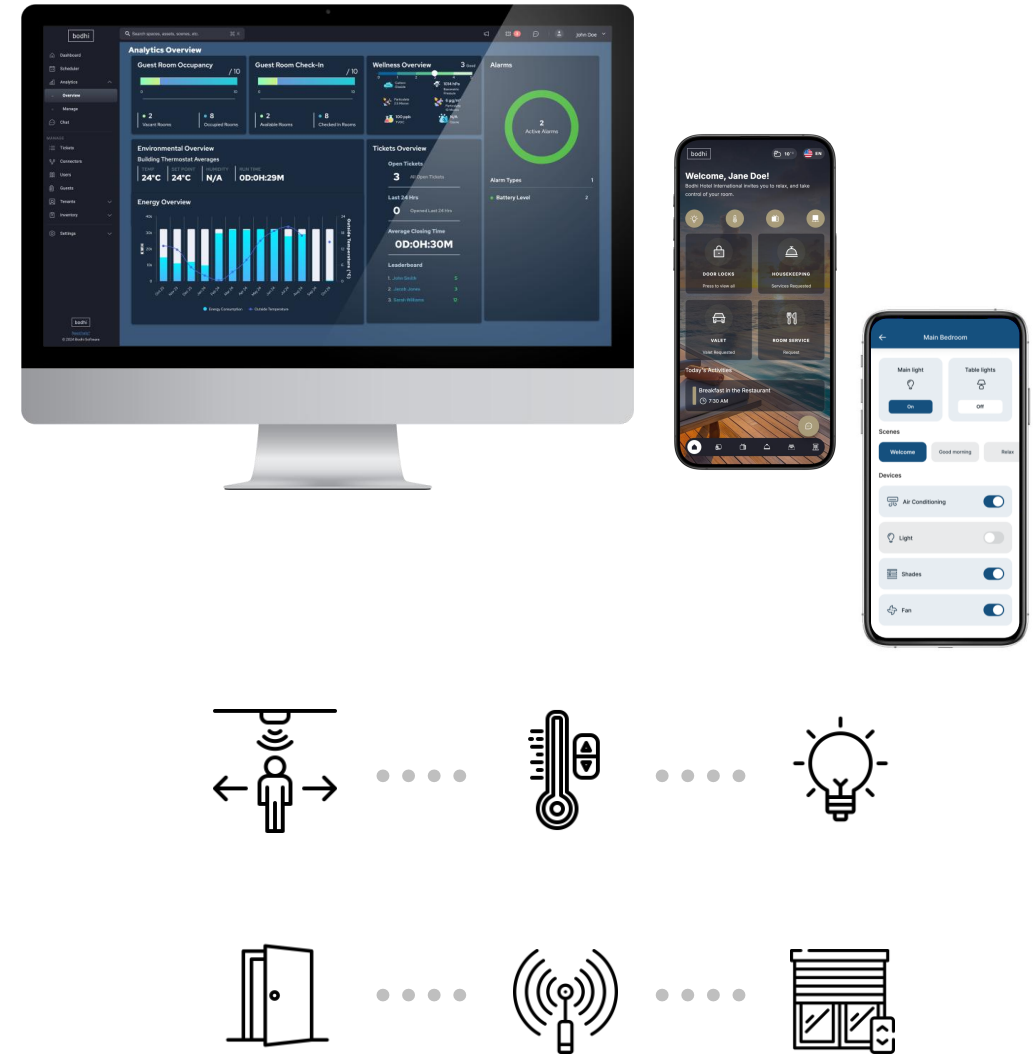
bodhi

Search spaces, assets, rooms, etc.

John Doe

Dashboard
Scheduler
Analytics
Overview
Manage
Chat
Tickets
Connectors
Users
Guests
Tenants
Inventory
Settings

Analytics Overview

Guest Room Occupancy
/ 10
2
Vacant Rooms
8
Occupied Rooms

Guest Room Check-In
/ 10
2
Available Rooms
8
Checked In Rooms

Wellness Overview
3

Alarms
2
Active Alarms

Alarm Types
1
Battery Level
2

Environmental Overview
Building Thermostat Averages
TEMP
24°C
SET POINT
24°C
HUMIDITY
N/A
RUN TIME
0D:0H:29M

Energy Overview

Energy Consumption
Outside Temperature

Tickets Overview
Open Tickets
3
All Open Tickets
Last 24 Hrs
0
Opened Last 24 Hrs
Average Closing Time
0D:0H:30M
Leaderboard
1. John Smith
3
2. Jacob Jones
3
3. Sarah Williams
12

bodhi
© 2024 Bodhi Software

bodhi
EN

Welcome, Jane Doe!
Bodhi Hotel International invites you to relax, and take control of your room.

DOOR LOCKS
Press to view all
HOUSEKEEPING
Services Requested
VALET
Valet Requested
ROOM SERVICE
Request

Today's Activities
Breakfast in the Restaurant
7:30 AM

Main Bedroom
Main light
On
Table lights
Off
Scenes
Welcome
Good morning
Relax
Devices
Air Conditioning
Light
Shades
Fan